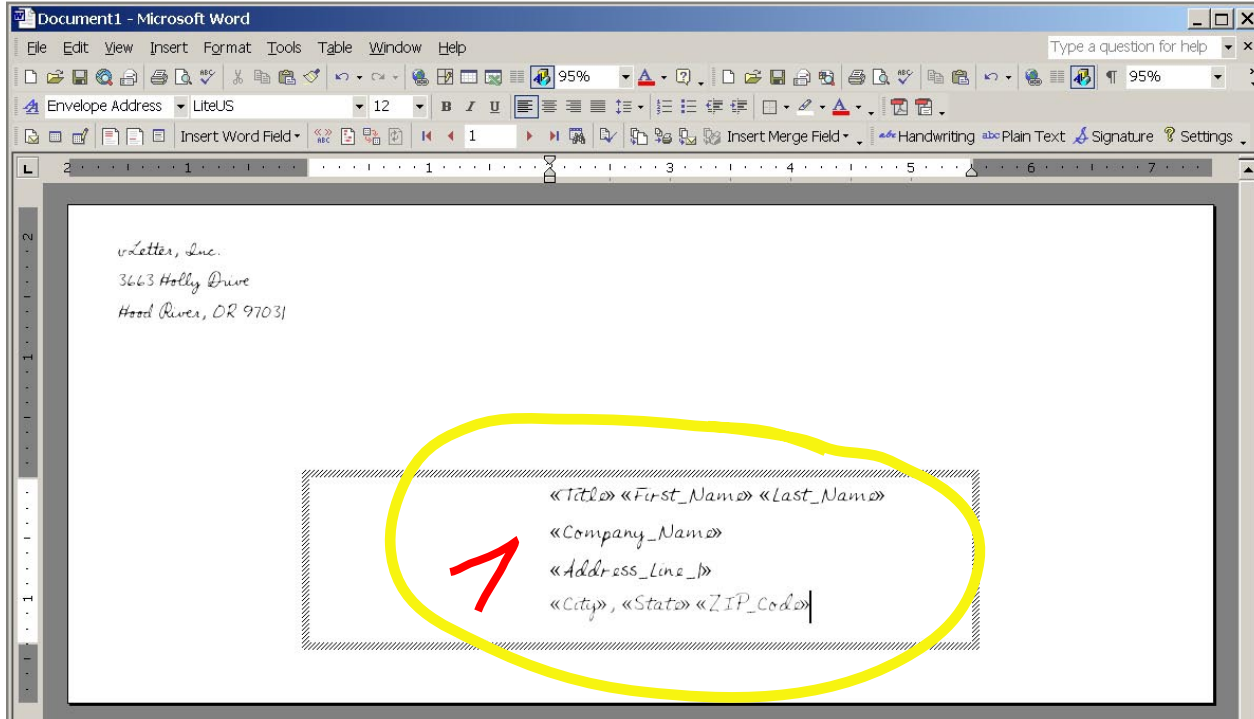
Document1 - Microsoft Word

File Edit View Insert Format Tools Table Window Help

Type a question for help

95%

95%

Envelope Address LiteUS 12

Insert Word Field 1 Insert Merge Field Handwriting Plain Text Signature Settings

vLetter, Inc.
3663 Holly Drive
Hood River, OR 97031

«Title» «First_Name» «Last_Name»
«Company_Name»
«Address_Line_1»
«City», «State» «ZIP_Code»